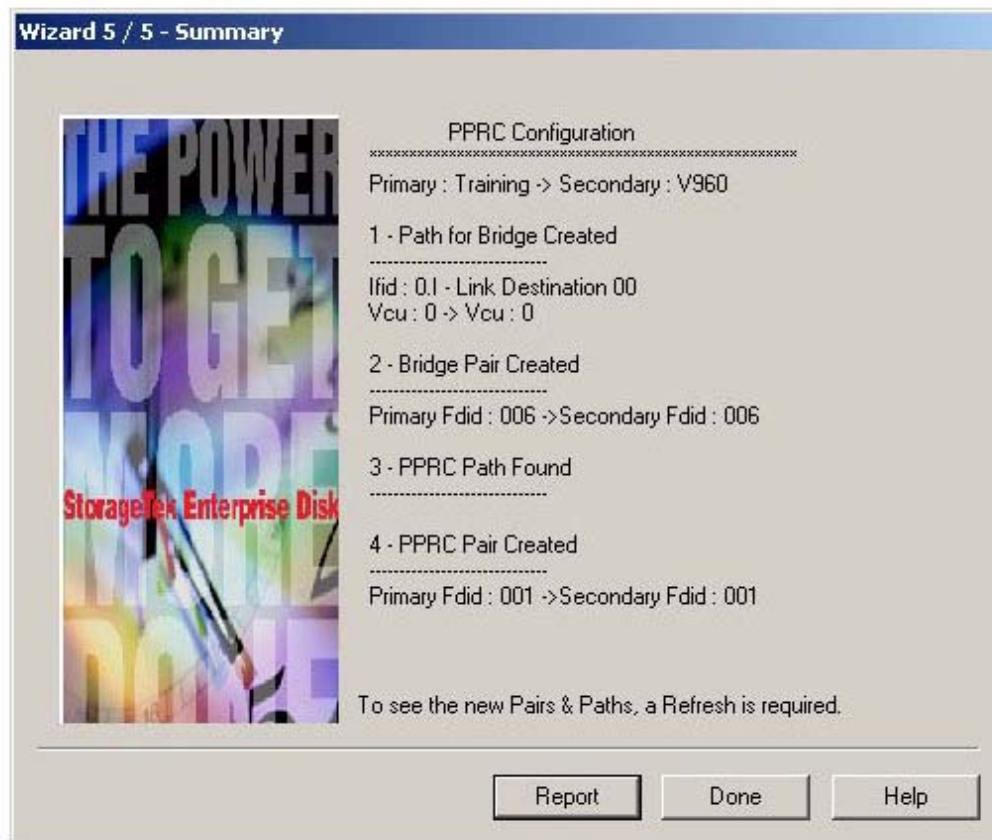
Wizard 5 / 5 - Summary

THE POWER TO GET MORE DONE

StorageTek Enterprise Disk

PPRC Configuration
**************************************************

Primary : Training -> Secondary : V960

1 - Path for Bridge Created
------------------------------
Ifid : 0.I - Link Destination 00
Vcu : 0 -> Vcu : 0

2 - Bridge Pair Created
------------------------------
Primary Fdid : 006 ->Secondary Fdid : 006

3 - PPRC Path Found
------------------------------

4 - PPRC Pair Created
------------------------------
Primary Fdid : 001 ->Secondary Fdid : 001

To see the new Pairs & Paths, a Refresh is required.

Report

Done

Help